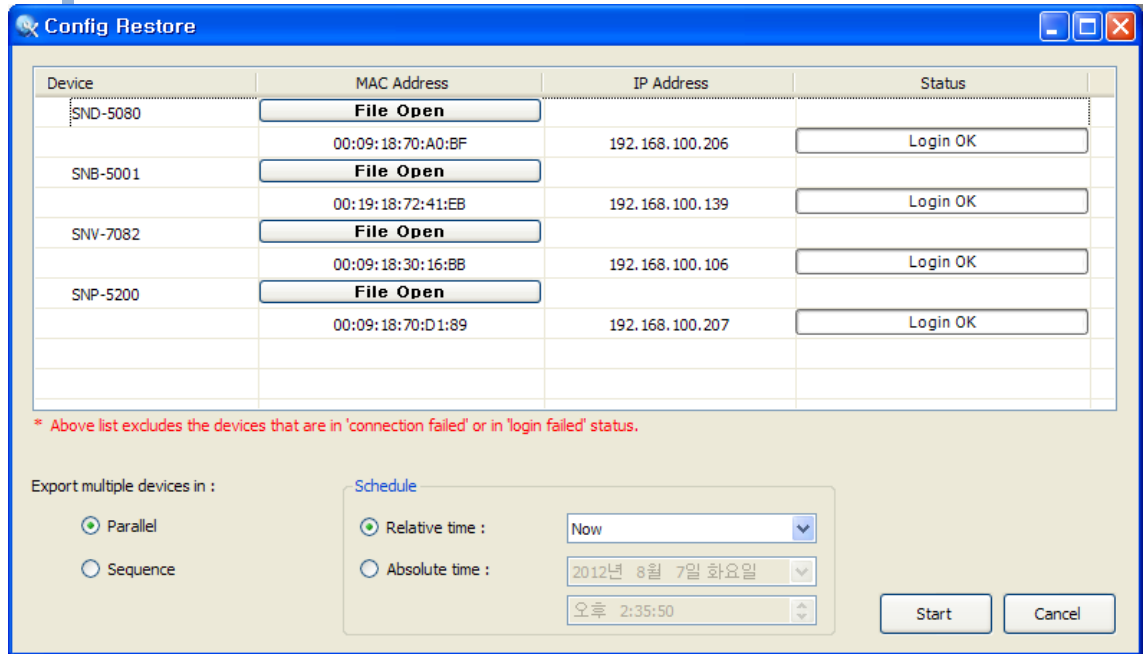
Config Restore

| Device | MAC Address | IP Address | Status |
|---|---|---|---|
| SND-5080 | File Open | | |
| | 00:09:18:70:A0:BF | 192.168.100.206 | Login OK |
| SNB-5001 | File Open | | |
| | 00:19:18:72:41:EB | 192.168.100.139 | Login OK |
| SNV-7082 | File Open | | |
| | 00:09:18:30:16:BB | 192.168.100.106 | Login OK |
| SNP-5200 | File Open | | |
| | 00:09:18:70:D1:89 | 192.168.100.207 | Login OK |

* Above list excludes the devices that are in 'connection failed' or in 'login failed' status.

Export multiple devices in :

Parallel

Sequence

Schedule

Relative time :

Now

Absolute time :

2012년 8월 7일 화요일

오후 2:35:50

Start

Cancel